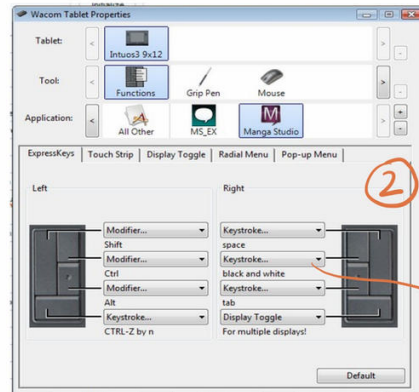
Wacom Tablet Properties

Tablet:
Intuos3 9x12

Tool:
Functions
Grip Pen
Mouse

Application:
All Other
MS_EX
Manga Studio

ExpressKeys | Touch Strip | Display Toggle | Radial Menu | Pop-up Menu

2

Left
Modifier...
Shift
Modifier...
Ctrl
Modifier...
Alt
Keystroke...
CTRL-Z by n

Right
Keystroke...
space
Keystroke...
black and white
Keystroke...
tab
Display Toggle
For multiple displays!

Default